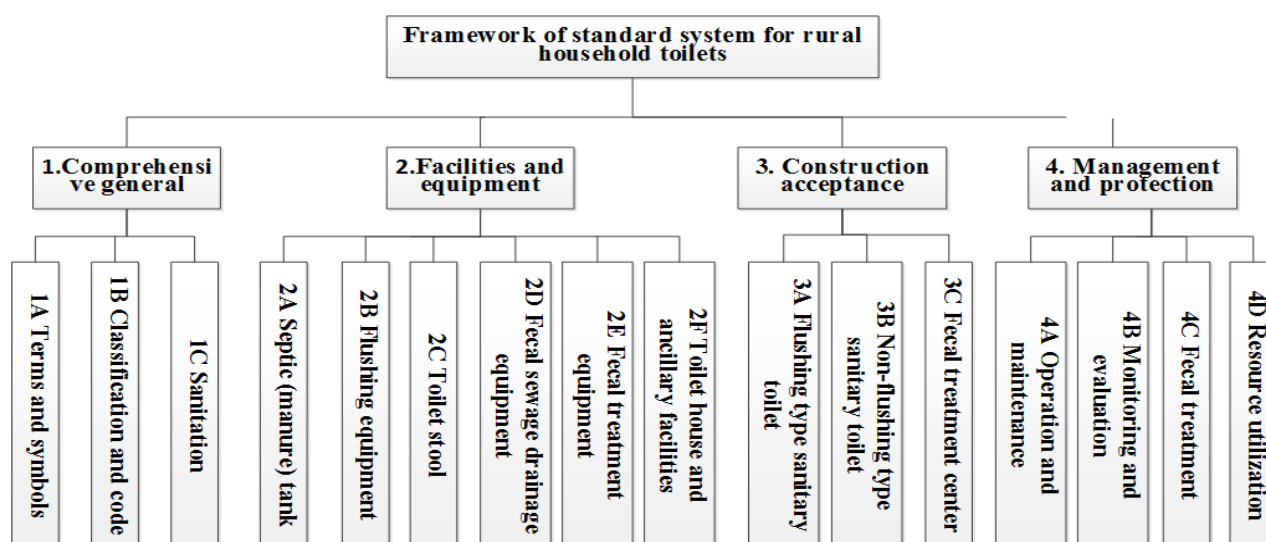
Framework of standard system for rural household toilets

1.Comprehensive general

2.Facilities and equipment

3. Construction acceptance

4. Management and protection

1A Terms and symbols

1B Classification and code

1C Sanitation

2A Septic (manure) tank

2B Flushing equipment

2C Toilet stool

2D Fecal sewage drainage equipment

2E Fecal treatment equipment

2F Toilet house and ancillary facilities

3A Flushing type sanitary toilet

3B Non-flushing type sanitary toilet

3C Fecal treatment center

4A Operation and maintenance

4B Monitoring and evaluation

4C Fecal treatment

4D Resource utilization